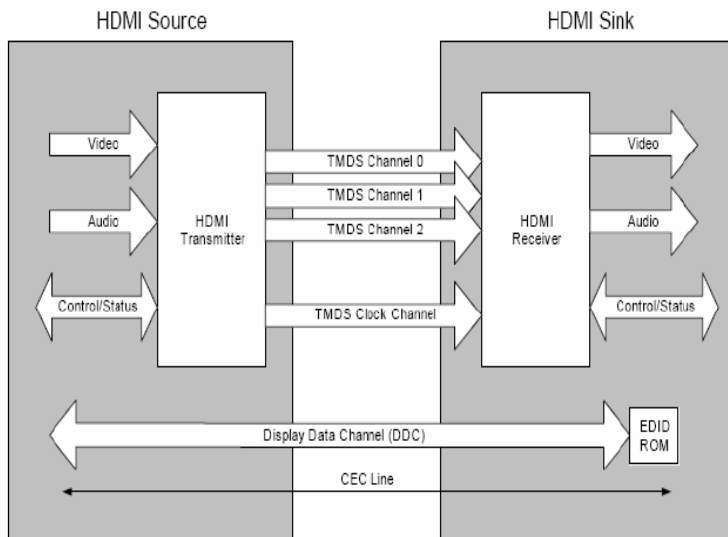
HDMI Source

HDMI Sink

Video

Audio

Control/Status

HDMI Transmitter

TMDS Channel 0

TMDS Channel 1

TMDS Channel 2

TMDS Clock Channel

HDMI Receiver

Video

Audio

Control/Status

Display Data Channel (DDC)

EDID ROM

CEC Line